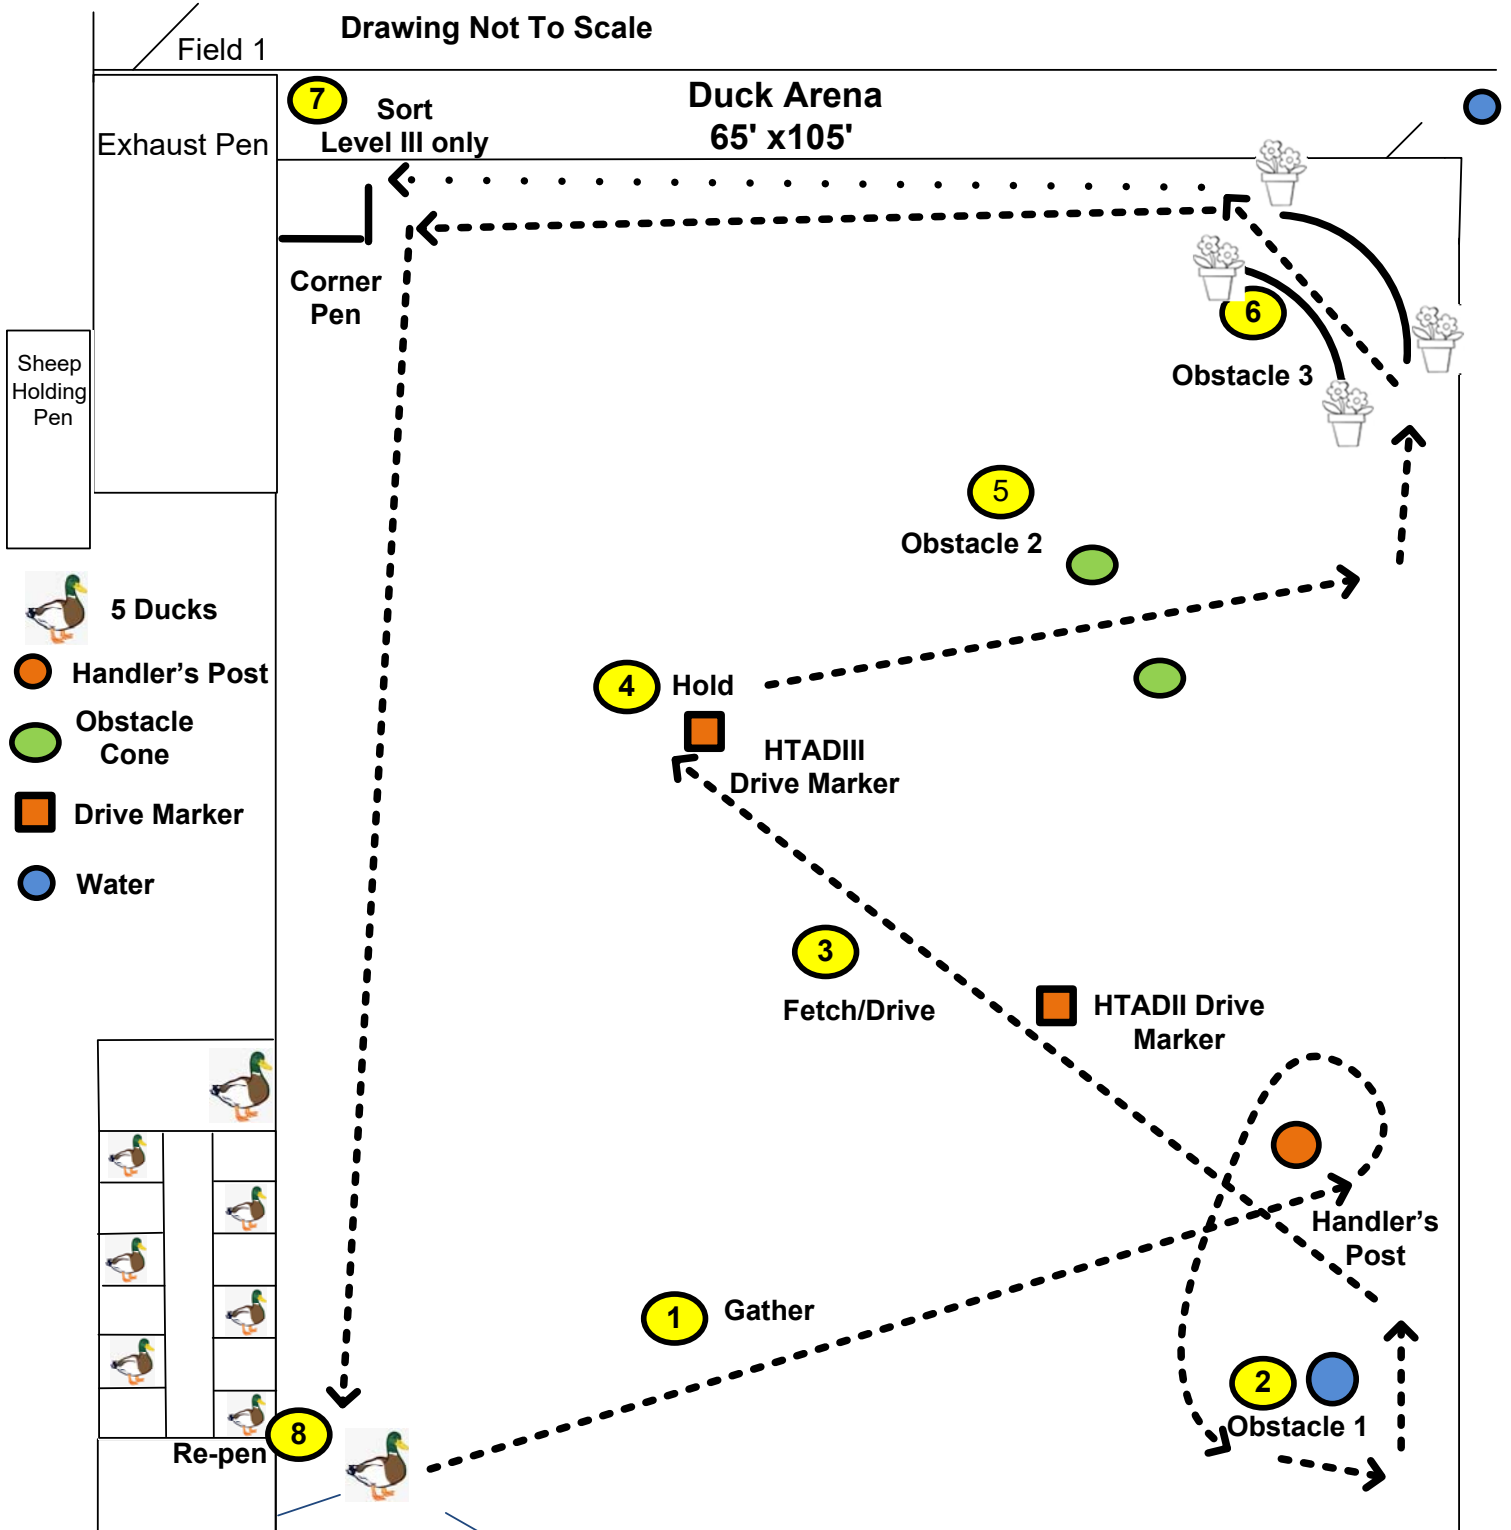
Field 1

Drawing Not To Scale

Duck Arena
65' x105'

7 Sort
Level III only

Exhaust Pen

Corner Pen

Sheep Holding Pen

6
Obstacle 3

5
Obstacle 2

5 Ducks

Handler's Post

Obstacle Cone

Drive Marker

Water

4 Hold

HTADIII Drive Marker

3
Fetch/Drive

HTADII Drive Marker

Handler's Post

1 Gather

2
Obstacle 1

Re-pen 8